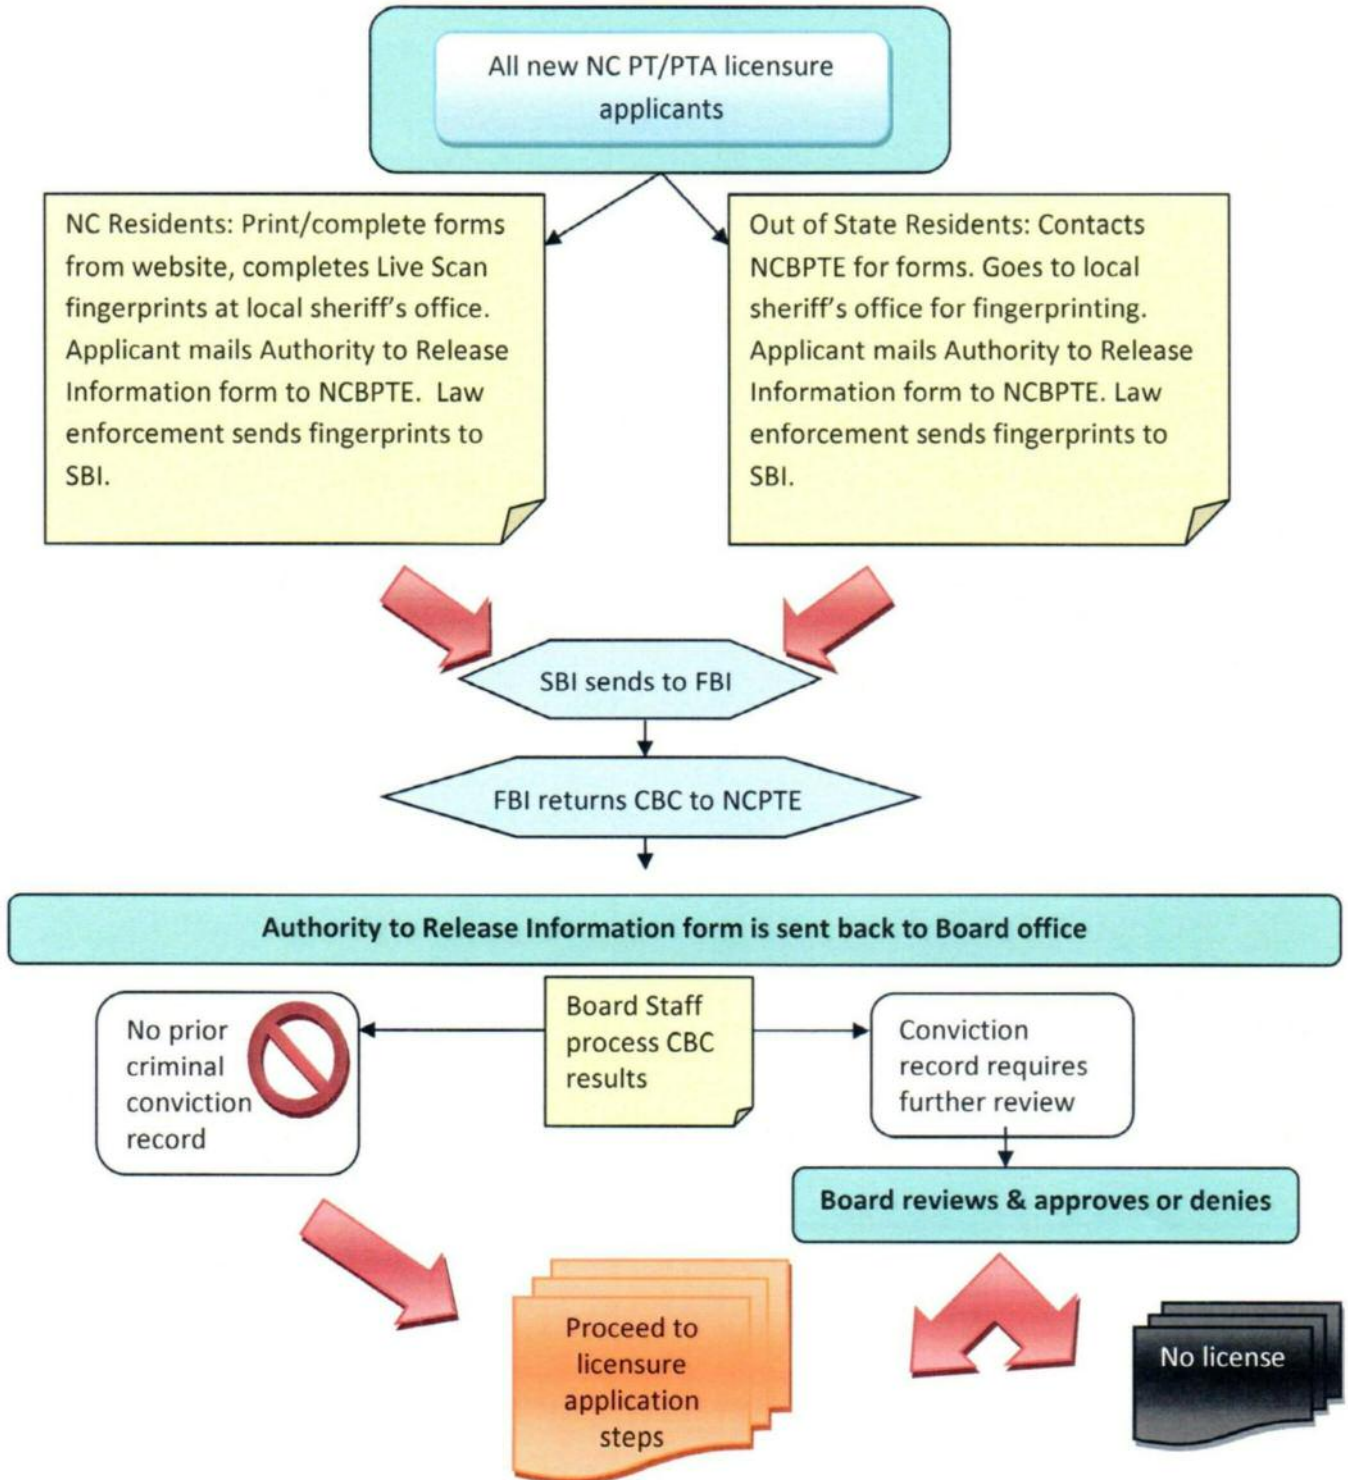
All new NC PT/PTA licensure applicants

NC Residents: Print/complete forms from website, completes Live Scan fingerprints at local sheriff's office. Applicant mails Authority to Release Information form to NCBPTE. Law enforcement sends fingerprints to SBI.

Out of State Residents: Contacts NCBPTE for forms. Goes to local sheriff's office for fingerprinting. Applicant mails Authority to Release Information form to NCBPTE. Law enforcement sends fingerprints to SBI.

SBI sends to FBI

FBI returns CBC to NCPTE

Authority to Release Information form is sent back to Board office

No prior criminal conviction record

Board Staff process CBC results

Conviction record requires further review

Board reviews & approves or denies

Proceed to licensure application steps

No license